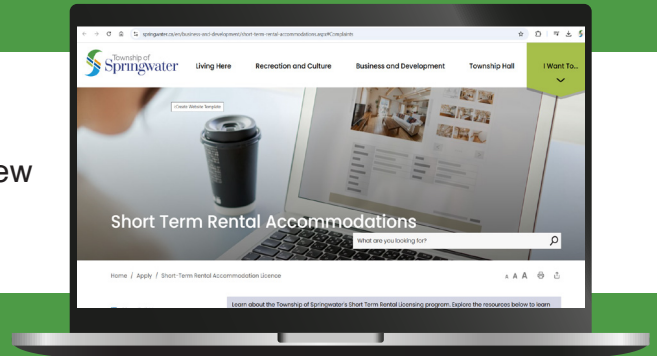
ew

springwater.ca/en/business-and-development/short-term-accommodations.aspx#Complaints

Township of Springwater

Living Here

Recreation and Culture

Business and Development

Township Hall

I Want To...

Create Website Template

Short Term Rental Accommodations

What are you looking for?

Home / Apply / Short-Term Rental Accommodation Licence

A A A

Learn about the Township of Springwater's Short Term Rental Licensing program. Explore the resources below to learn